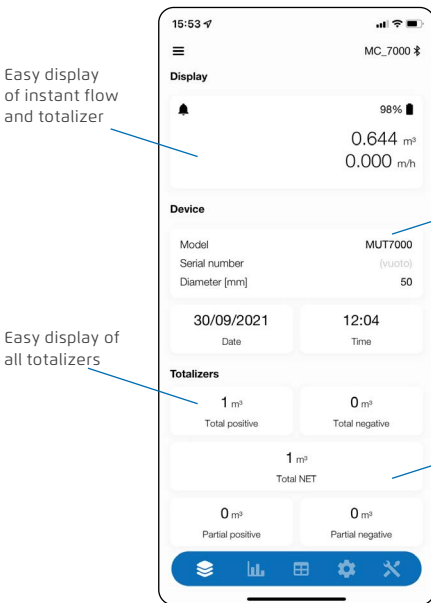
Easy display of instant flow and totalizer

Easy display of all totalizers

15:53

MC_7000

Display

98%

0.644 $m^3$
0.000 m/h

Device

Model MUT7000
Serial number (vuoto)
Diameter [mm] 50

30/09/2021
Date

12:04
Time

Totalizers

1 $m^3$
Total positive

0 $m^3$
Total negative

1 $m^3$
Total NET

0 $m^3$
Partial positive

0 $m^3$
Partial negative